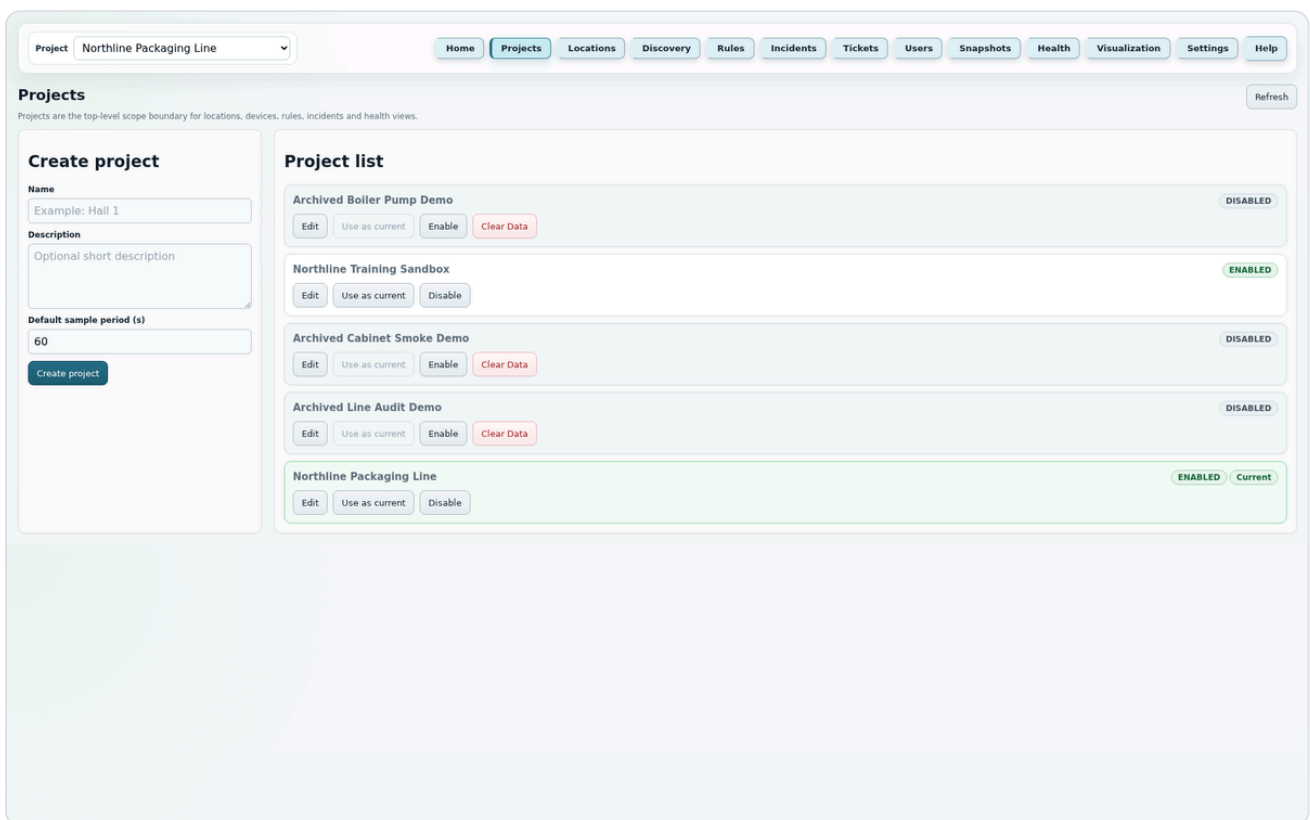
Project Northline Packaging Line

Home Projects Locations Discovery Rules Incidents Tickets Users Snapshots Health Visualization Settings Help

Projects

Refresh

Projects are the top-level scope boundary for locations, devices, rules, incidents and health views.

Create project

Name

Example: Hall 1

Description

Optional short description

Default sample period (s)

60

Create project

Project list

Archived Boiler Pump Demo

DISABLED

Edit Use as current Enable Clear Data

Northline Training Sandbox

ENABLED

Edit Use as current Disable

Archived Cabinet Smoke Demo

DISABLED

Edit Use as current Enable Clear Data

Archived Line Audit Demo

DISABLED

Edit Use as current Enable Clear Data

Northline Packaging Line

ENABLED Current

Edit Use as current Disable